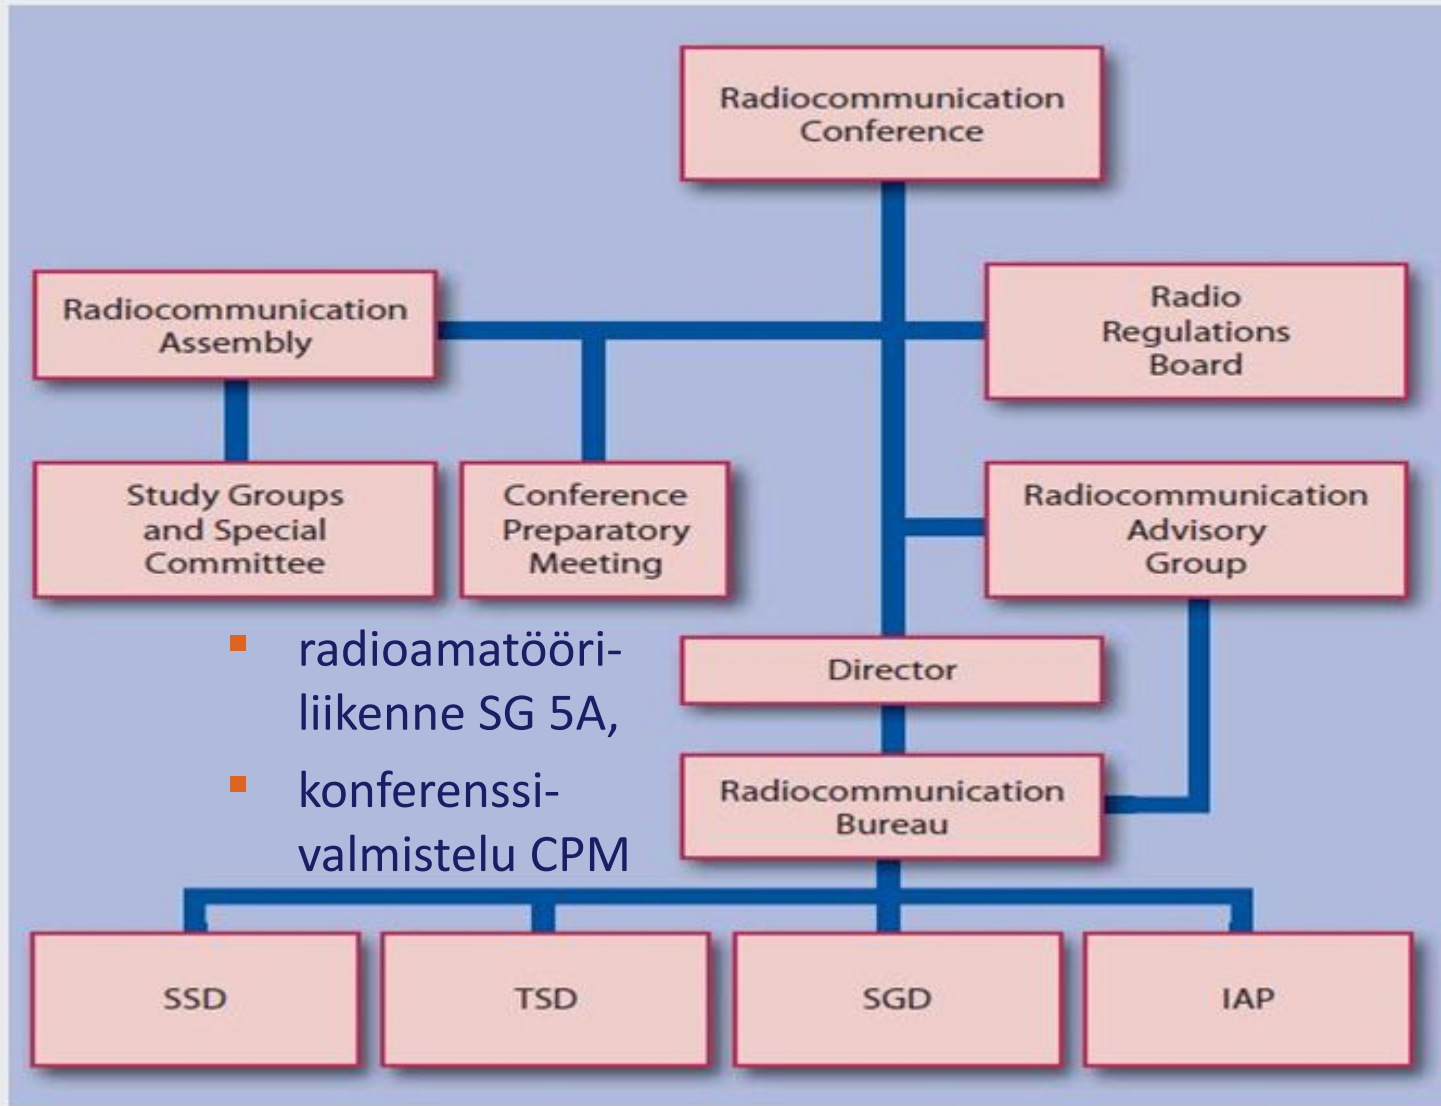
Radiocommunication Conference

Radiocommunication Assembly

Radio Regulations Board

Study Groups and Special Committee

Conference Preparatory Meeting

Radiocommunication Advisory Group

- radioamatööriliikenne SG 5A,
- konferenssivalmistelu CPM

Director

Radiocommunication Bureau

SSD

TSD

SGD

IAP